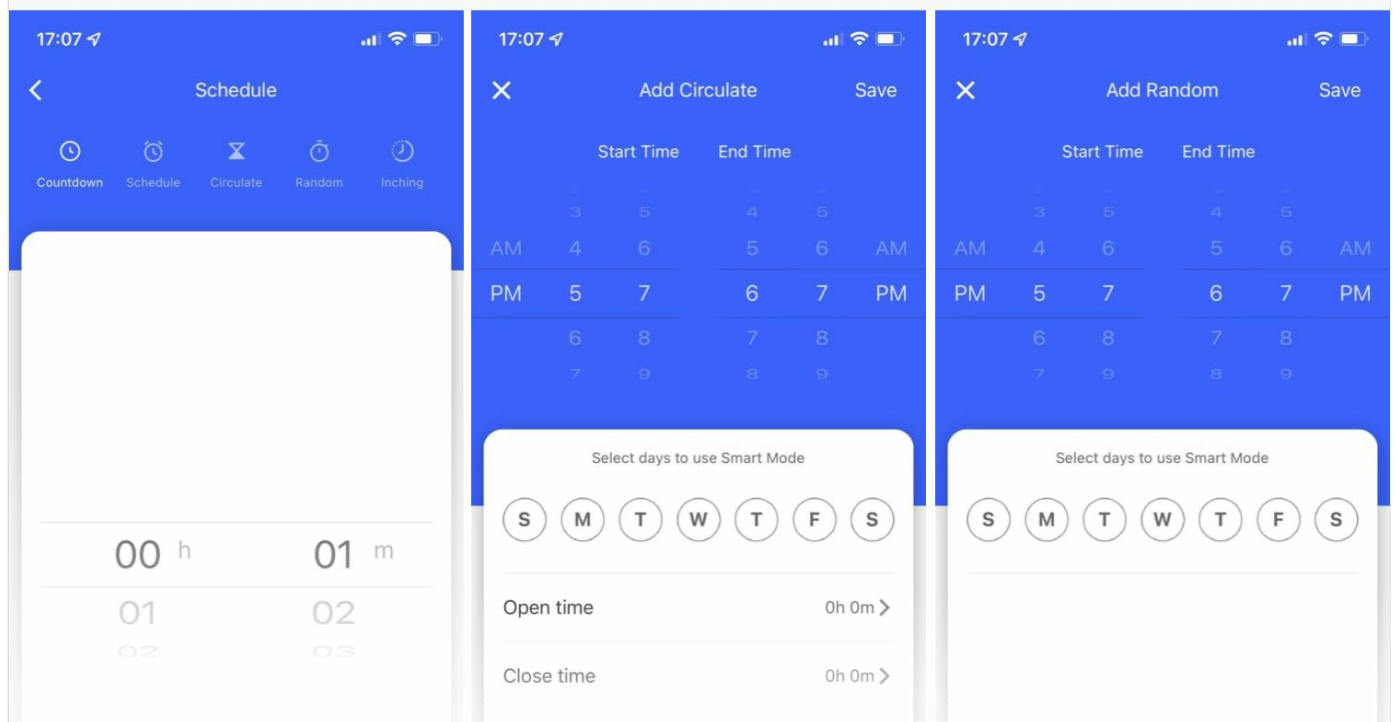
17:07

Schedule

Countdown Schedule Circulate Random Inching

00 h 01 m
01 02

17:07

Add Circulate Save

Start Time End Time

3 5 4 5
AM 4 6 5 6 AM
PM 5 7 6 7 PM
6 8 7 8
7 9 8 9

Select days to use Smart Mode

S M T W T F S

Open time 0h 0m

Close time 0h 0m

17:07

Add Random Save

Start Time End Time

3 5 4 5
AM 4 6 5 6 AM
PM 5 7 6 7 PM
6 8 7 8
7 9 8 9

Select days to use Smart Mode

S M T W T F S